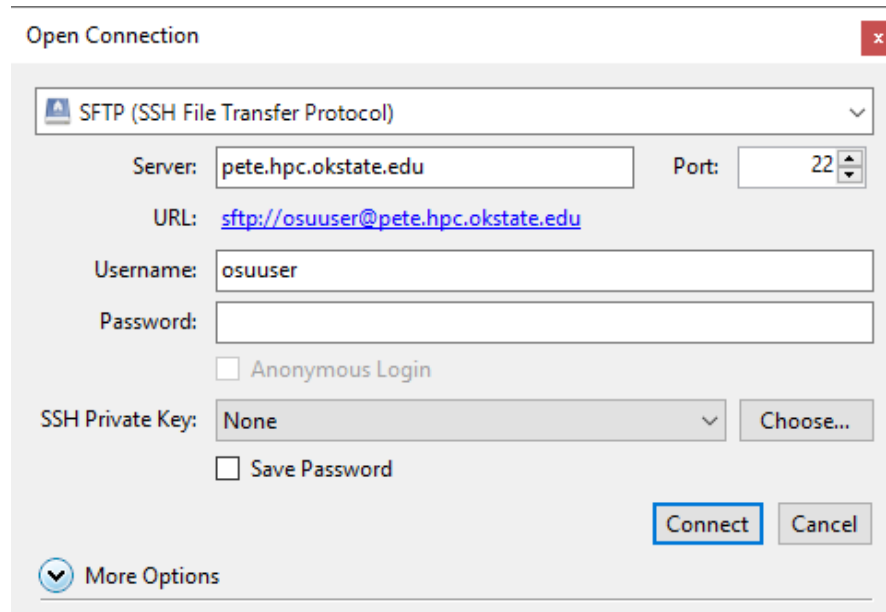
Open Connection

x

SFTP (SSH File Transfer Protocol)

Server: pete.hpc.okstate.edu

Port: 22

URL: sftp://osuuser@pete.hpc.okstate.edu

Username: osuuser

Password:

Anonymous Login

SSH Private Key: None

Choose...

Save Password

Connect

Cancel

More Options